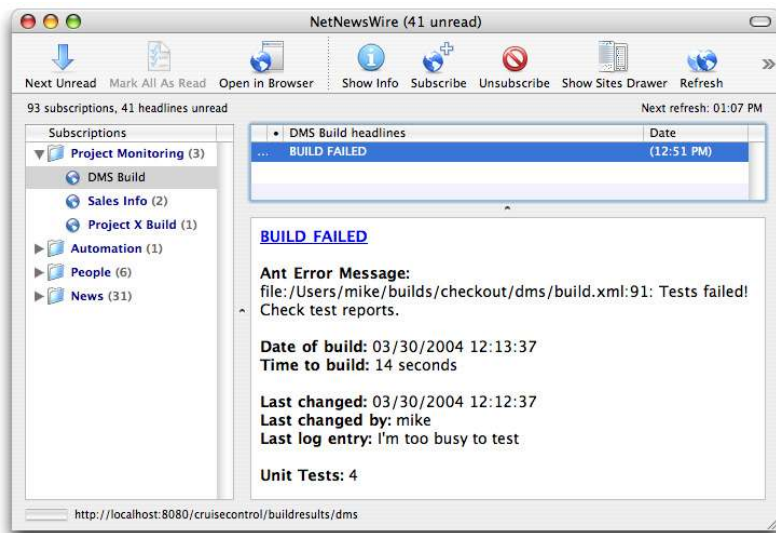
NetNewsWire (41 unread)

Next Unread  Mark All As Read  Open in Browser  Show Info  Subscribe  Unsubscribe  Show Sites Drawer  Refresh  »

93 subscriptions, 41 headlines unread

Next refresh: 01:07 PM

Subscriptions

Project Monitoring (3)
DMS Build
Sales Info (2)
Project X Build (1)
Automation (1)
People (6)
News (31)

| • | DMS Build headlines | Date |
|---|---|---|
| ... | BUILD FAILED | (12:51 PM) |

BUILD FAILED

Ant Error Message:
file:/Users/mike/builds/checkout/dms/build.xml:91: Tests failed! Check test reports.

Date of build: 03/30/2004 12:13:37
Time to build: 14 seconds

Last changed: 03/30/2004 12:12:37
Last changed by: mike
Last log entry: I'm too busy to test

Unit Tests: 4

http://localhost:8080/cruisecontrol/buildresults/dms